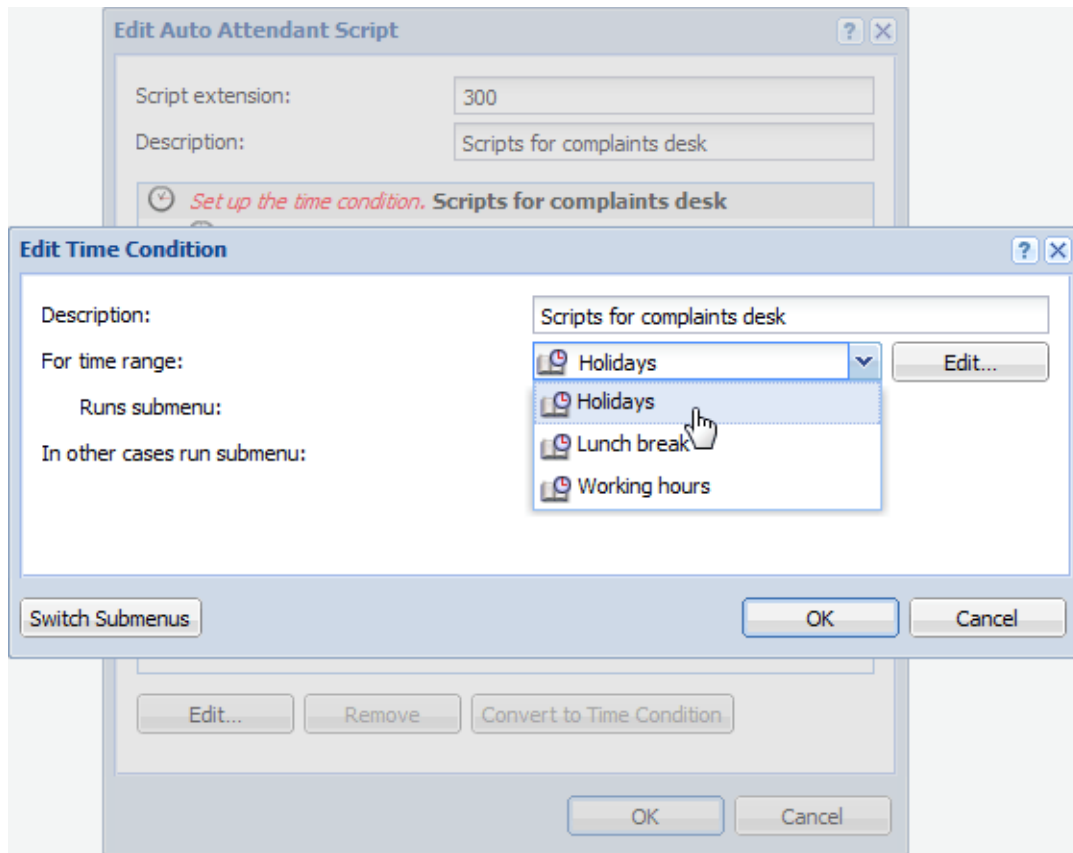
Edit Auto Attendant Script ? X

Script extension: 300

Description: Scripts for complaints desk

Set up the time condition. Scripts for complaints desk

Edit Time Condition ? X

Description: Scripts for complaints desk

For time range: Holidays Edit...

Runs submenu:

In other cases run submenu:

Holidays

Lunch break

Working hours

Switch Submenus

OK

Cancel

Edit...

Remove

Convert to Time Condition

OK

Cancel